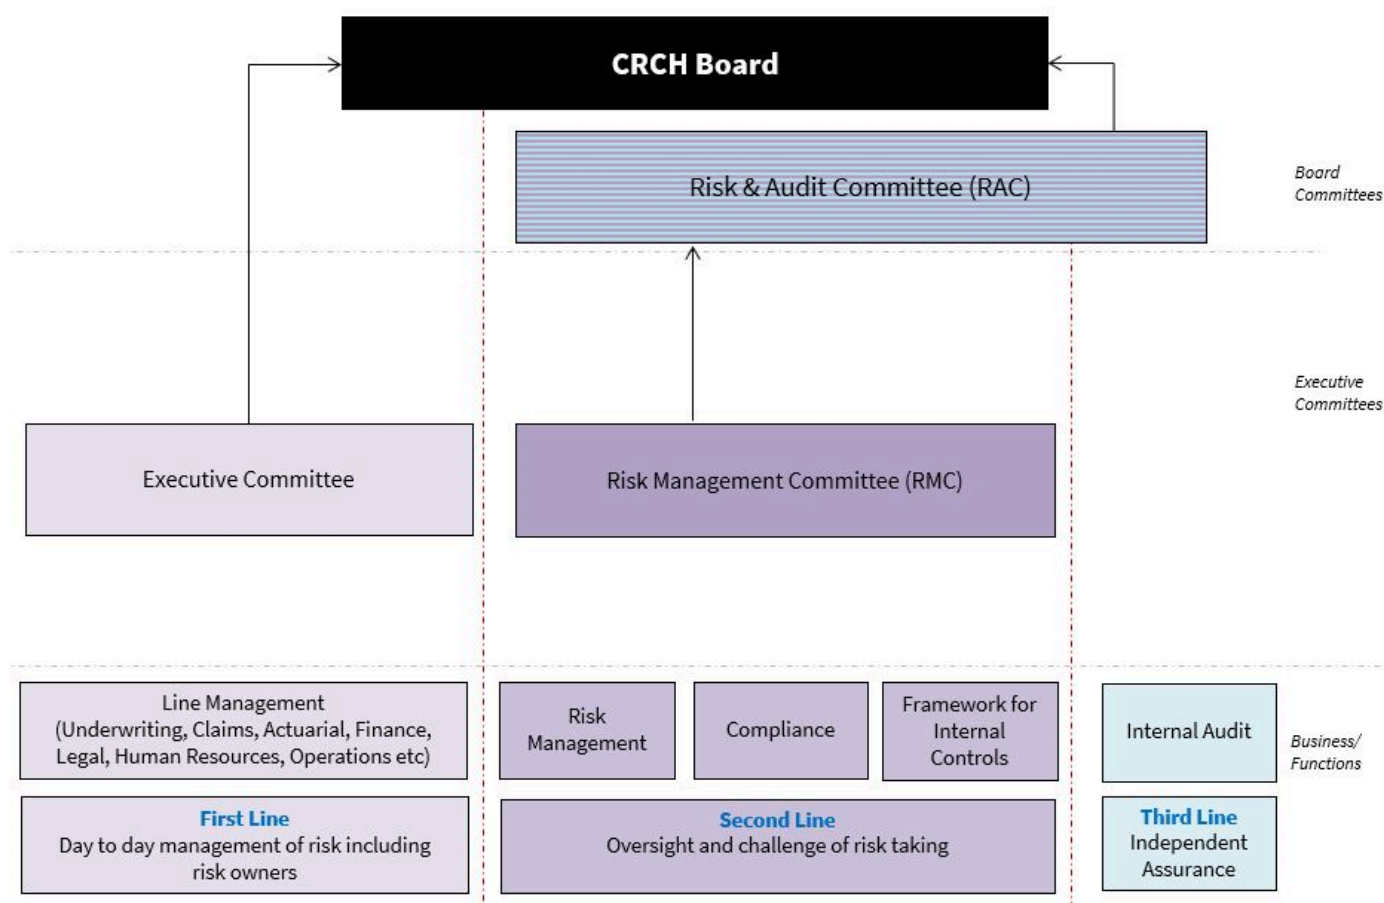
CRCH Board

Risk & Audit Committee (RAC)

Board Committees

Executive Committees

Executive Committee

Risk Management Committee (RMC)

Line Management (Underwriting, Claims, Actuarial, Finance, Legal, Human Resources, Operations etc)

Risk Management

Compliance

Framework for Internal Controls

Internal Audit

Business/ Functions

First Line
Day to day management of risk including risk owners

Second Line
Oversight and challenge of risk taking

Third Line
Independent Assurance